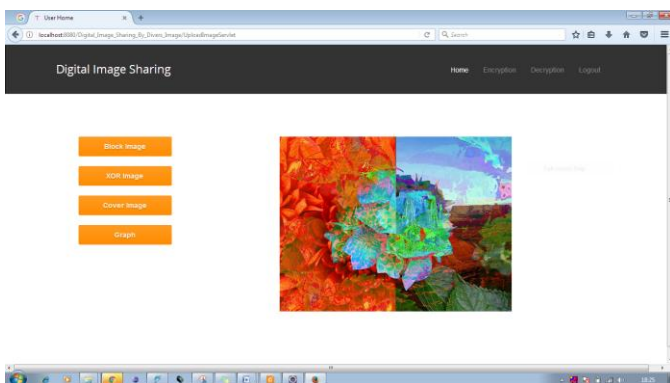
User Home

localhost:8080/Digital_Image_Sharing_By_Diverse_Image/UploadImageServlet

Search

Digital Image Sharing

Home Encryption Decryption Logout

Block Image

XOR Image

Cover Image

Graph

18:25